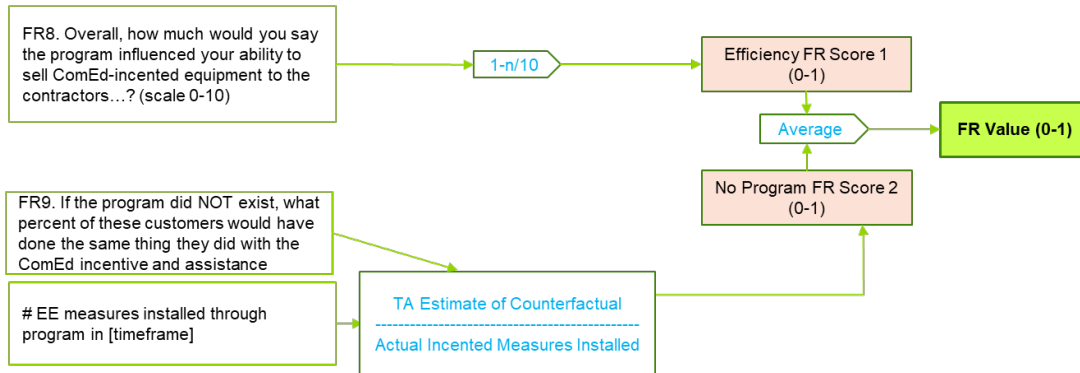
FR8. Overall, how much would you say the program influenced your ability to sell ComEd-incented equipment to the contractors…? (scale 0-10)

1-n/10

Efficiency FR Score 1 (0-1)

Average

FR Value (0-1)

No Program FR Score 2 (0-1)

FR9. If the program did NOT exist, what percent of these customers would have done the same thing they did with the ComEd incentive and assistance

# EE measures installed through program in [timeframe]

$\frac{\text{TA Estimate of Counterfactual}}{\text{Actual Incented Measures Installed}}$